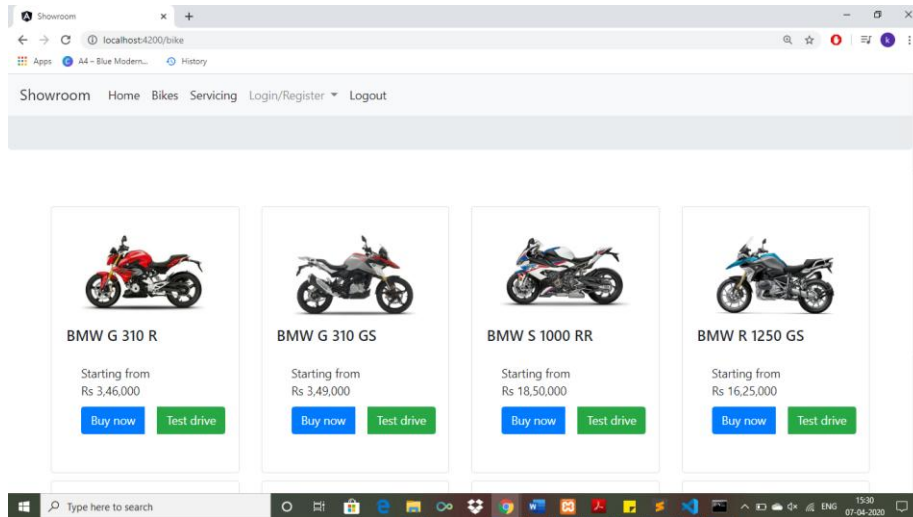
Showroom
localhost:4200/bike
Apps A4 – Blue Modern... History
k

Showroom Home Bikes Servicing Login/Register Logout

BMW G 310 R
Starting from
Rs 3,46,000
Buy now Test drive

BMW G 310 GS
Starting from
Rs 3,49,000
Buy now Test drive

BMW S 1000 RR
Starting from
Rs 18,50,000
Buy now Test drive

BMW R 1250 GS
Starting from
Rs 16,25,000
Buy now Test drive

Type here to search
ENG 15:30 07-04-2020